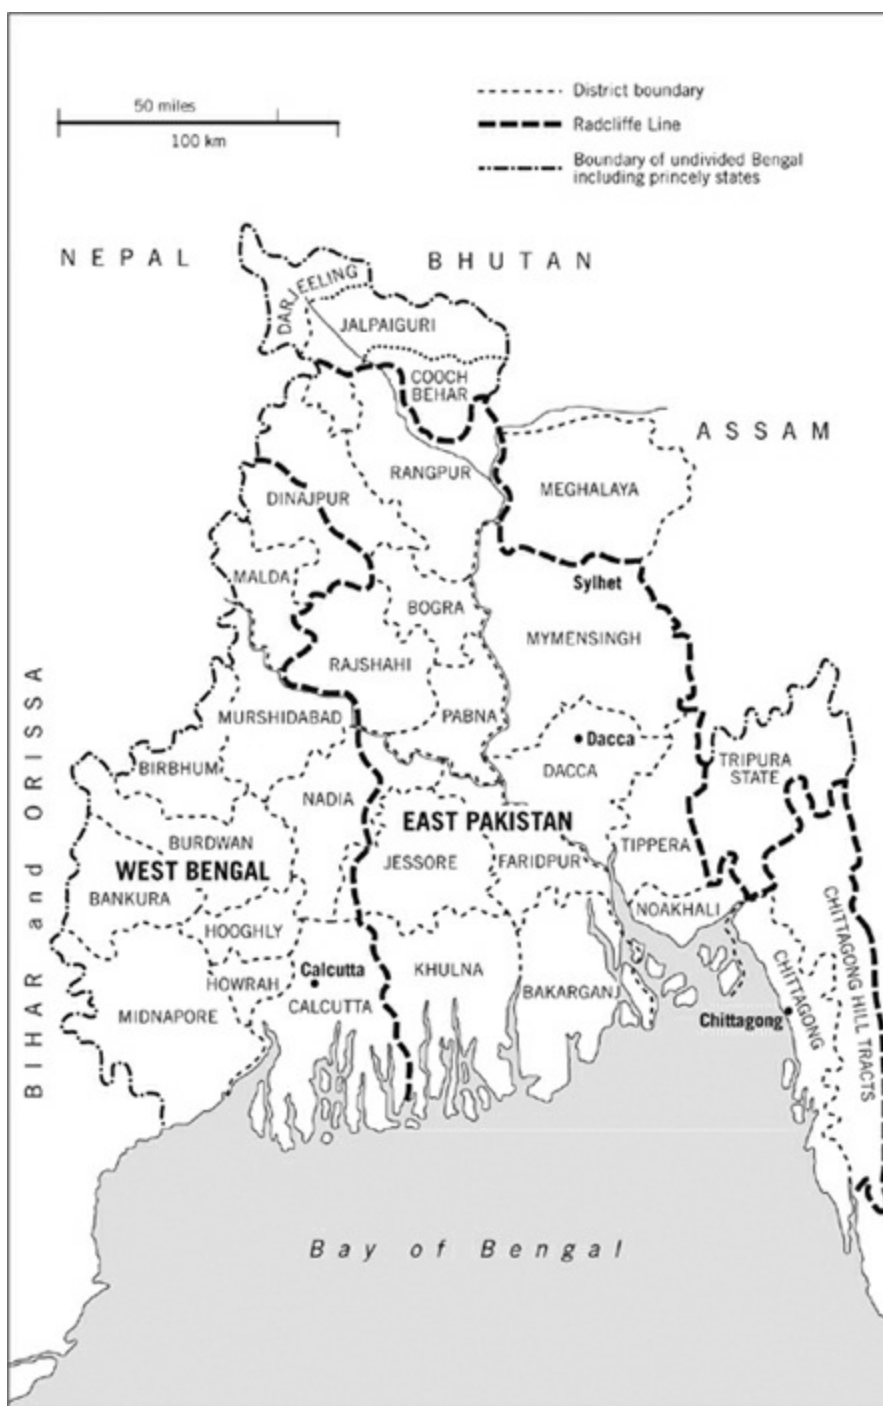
50 miles
100 km

District boundary
Radcliffe Line
Boundary of undivided Bengal including princely states

NEPAL
BHUTAN
DARJEELING
JALPAIGURI
COOCH BEHAR
ASSAM
RANGPUR
MEGHALAYA
DINAJPUR
Sylhet
MALDA
BOGRA
MYMENSINGH
RAJSHAHI
BIHAR and ORISSA
MURSHIDABAD
PABNA
Dacca
TRIPURA STATE
BIRBHUM
DACCA
NADIA
EAST PAKISTAN
BURDWAN
TIPPERA
WEST BENGAL
JESSORE
FARIDPUR
BANKURA
NOAKHALI
HOOGHLY
CHITTAGONG HILL TRACTS
Calcutta
KHULNA
CHITTAGONG
HOWRAH
MIDNAPORE
CALCUTTA
BAKARGANJ
Chittagong
Bay of Bengal